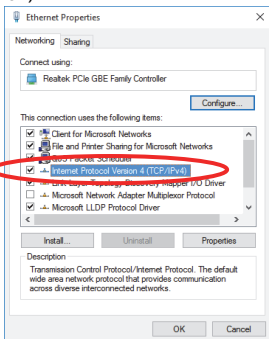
Ethernet Properties

Networking Sharing

Connect using:

Realtek PCIe GBE Family Controller

Configure...

This connection uses the following items:

Client for Microsoft Networks
File and Printer Sharing for Microsoft Networks
QoS Packet Scheduler
Internet Protocol Version 4 (TCP/IPv4)
Link-Layer Topology Discovery Mapper I/O Driver
Microsoft Network Adapter Multiplexor Protocol
Microsoft LLDP Protocol Driver

Install... Uninstall Properties

Description

Transmission Control Protocol/Internet Protocol. The default wide area network protocol that provides communication across diverse interconnected networks.

OK Cancel